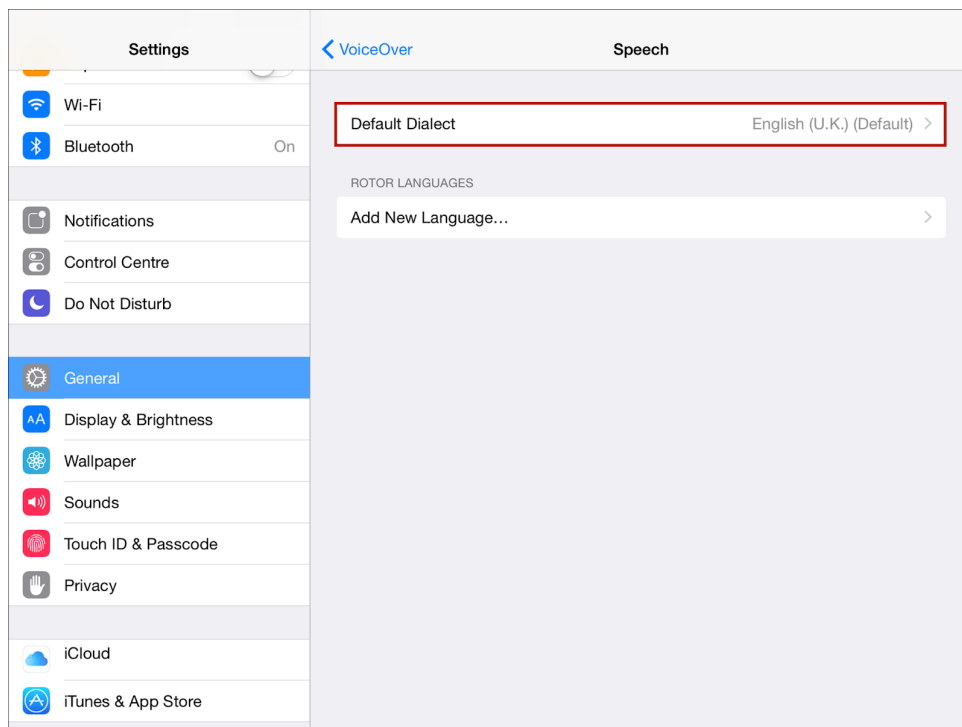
Settings

Wi-Fi

Bluetooth On

Notifications

Control Centre

Do Not Disturb

General

Display & Brightness

Wallpaper

Sounds

Touch ID & Passcode

Privacy

iCloud

iTunes & App Store

VoiceOver

Speech

Default Dialect English (U.K.) (Default)

ROTOR LANGUAGES

Add New Language...